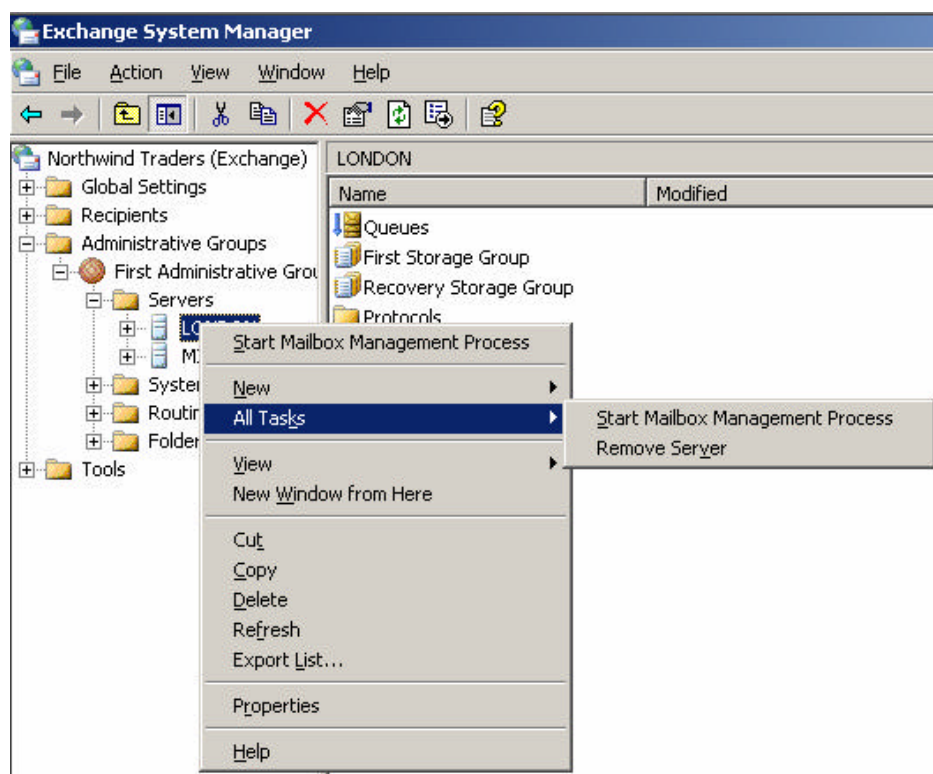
Exchange System Manager

File Action View Window Help

Northwind Traders (Exchange)
Global Settings
Recipients
Administrative Groups
First Administrative Grou
Servers
LO
M
Syster
Routir
Folder
Tools

LONDON

| Name | Modified |
|---|---|
| Queues | |
| First Storage Group | |
| Recovery Storage Group | |
| Protocols | |

Start Mailbox Management Process
New
All Tasks
View
New Window from Here
Cut
Copy
Delete
Refresh
Export List...
Properties
Help

Start Mailbox Management Process
Remove Server